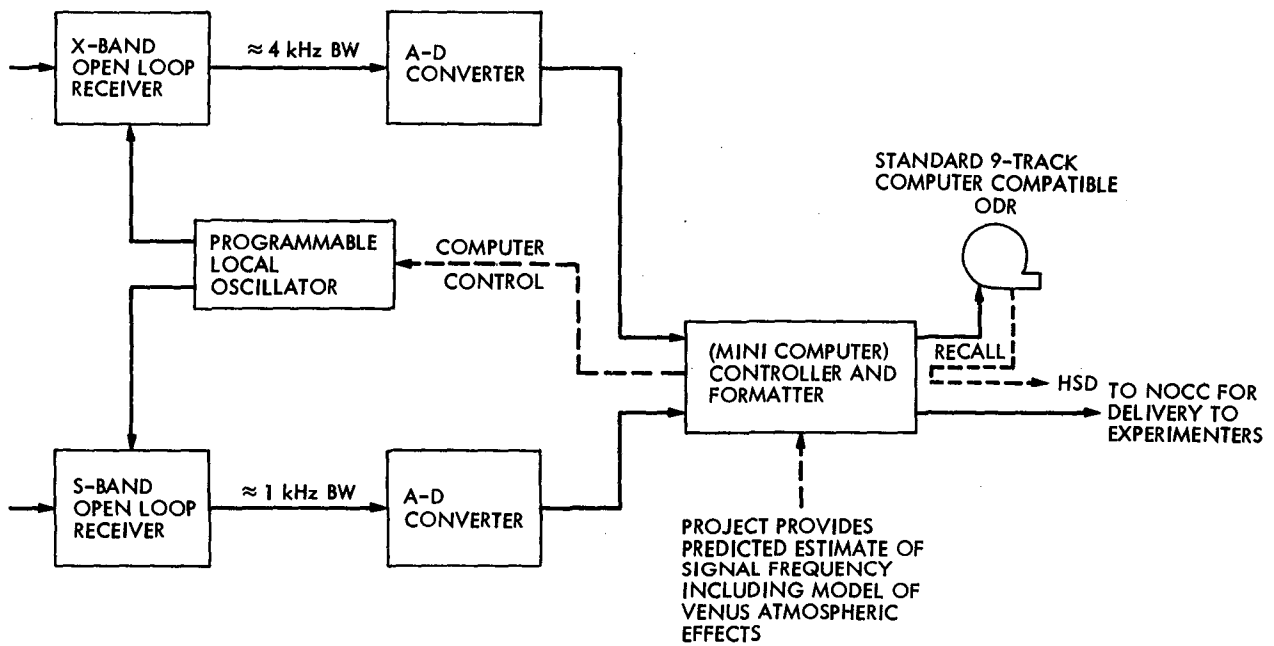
X-BAND OPEN LOOP RECEIVER

≈ 4 kHz BW

A-D CONVERTER

STANDARD 9-TRACK COMPUTER COMPATIBLE ODR

PROGRAMMABLE LOCAL OSCILLATOR

COMPUTER CONTROL

(MINI COMPUTER) CONTROLLER AND FORMATTER

RECALL

HSD

TO NOCC FOR DELIVERY TO EXPERIMENTERS

S-BAND OPEN LOOP RECEIVER

≈ 1 kHz BW

A-D CONVERTER

PROJECT PROVIDES PREDICTED ESTIMATE OF SIGNAL FREQUENCY INCLUDING MODEL OF VENUS ATMOSPHERIC EFFECTS